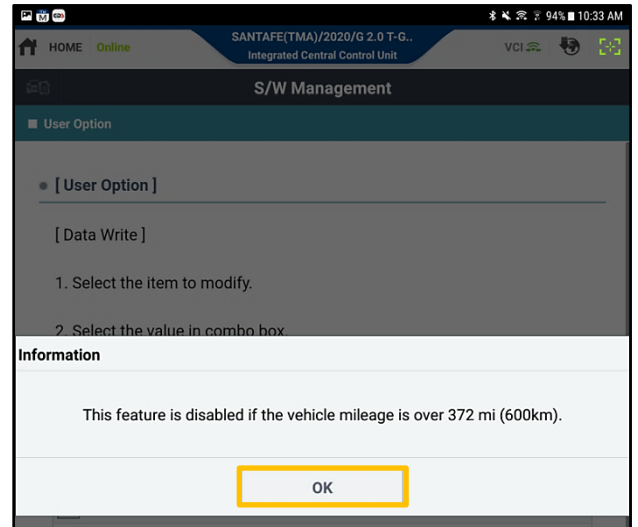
94% 10:33 AM

HOME Online

SANTAFE(TMA)/2020/G 2.0 T-G..
Integrated Central Control Unit

VCI

S/W Management

User Option

[ User Option ]

[ Data Write ]

1. Select the item to modify.

2. Select the value in combo box.

Information

This feature is disabled if the vehicle mileage is over 372 mi (600km).

OK